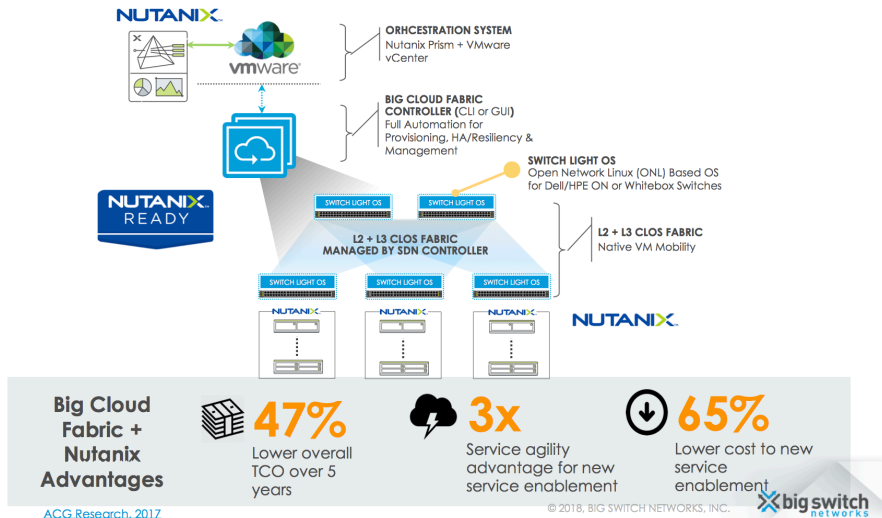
NUTANIX.

vmware

ORHCESTRATION SYSTEM
Nutanix Prism + VMware vCenter

BIG CLOUD FABRIC CONTROLLER (CLI or GUI)
Full Automation for Provisioning, HA/Resiliency & Management

SWITCH LIGHT OS
Open Network Linux (ONL) Based OS for Dell/HPE ON or Whitebox Switches

NUTANIX. READY

SWITCH LIGHT OS
SWITCH LIGHT OS

L2 + L3 CLOS FABRIC
MANAGED BY SDN CONTROLLER

L2 + L3 CLOS FABRIC
Native VM Mobility

SWITCH LIGHT OS
SWITCH LIGHT OS
SWITCH LIGHT OS

NUTANIX
NUTANIX
NUTANIX

NUTANIX.

Big Cloud Fabric + Nutanix Advantages

47%
Lower overall TCO over 5 years

3x
Service agility advantage for new service enablement

65%
Lower cost to new service enablement

ACG Research, 2017

© 2018, BIG SWITCH NETWORKS, INC.

big switch networks